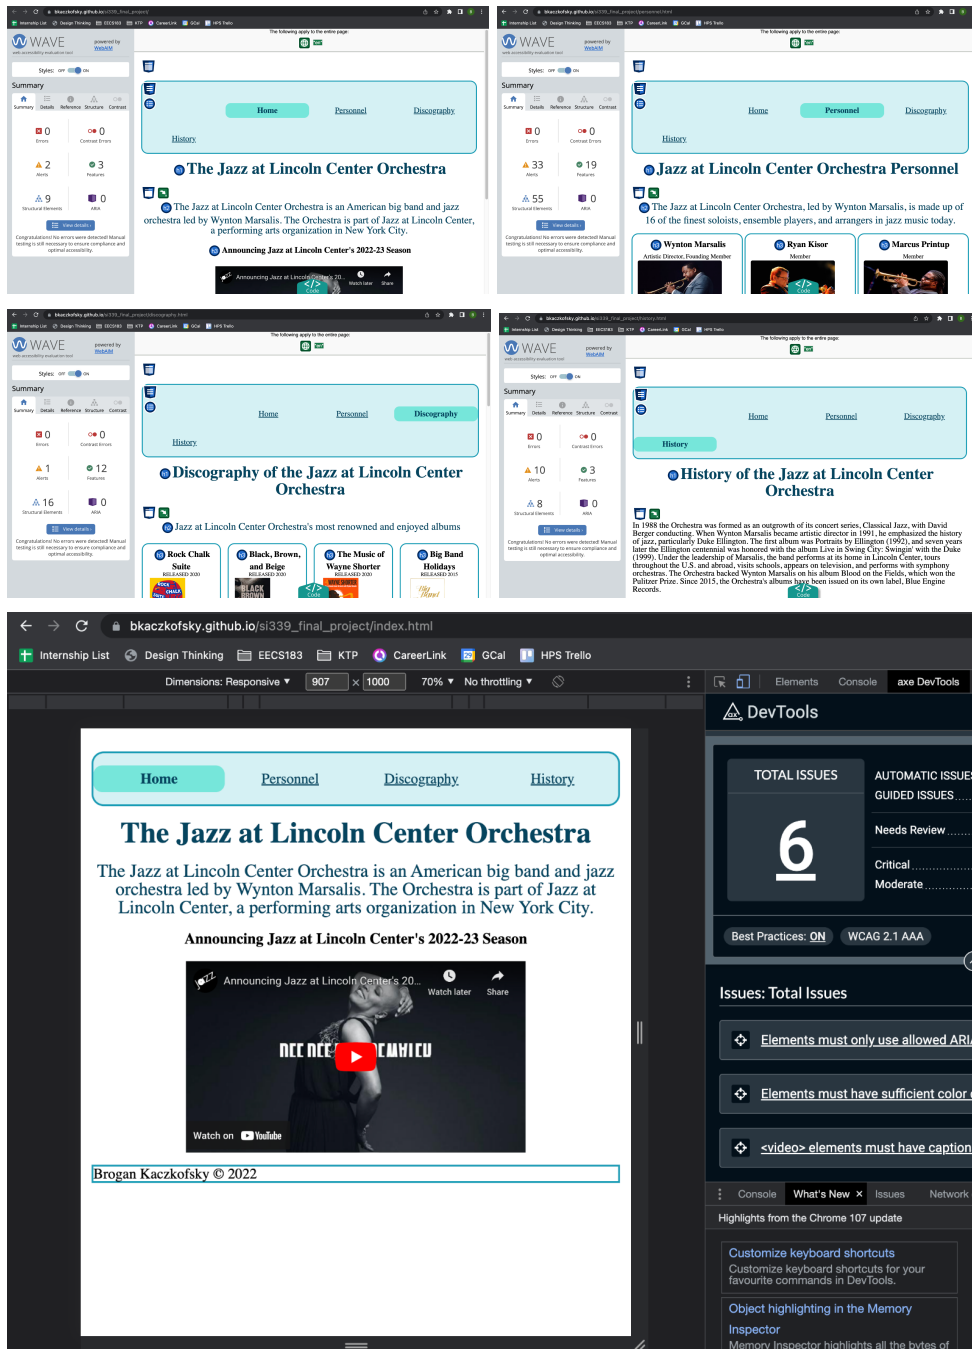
bkaczkofsky.github.io/si339_final_project/

Internship List | Design Thinking | EECS183 | KTP | CareerLink | GCal | HPS Trello

WAVE web accessibility evaluation tool
powered by WebAIM

The following apply to the entire page:

Styles: OFF ON

Summary

Summary | Details | Reference | Structure | Contrast

0 Errors
0 Contrast Errors
2 Alerts
3 Features
9 Structural Elements
0 ARIA

View details

Congratulations! No errors were detected! Manual testing is still necessary to ensure compliance and optimal accessibility.

Home | Personnel | Discography | History

The Jazz at Lincoln Center Orchestra

The Jazz at Lincoln Center Orchestra is an American big band and jazz orchestra led by Wynton Marsalis. The Orchestra is part of Jazz at Lincoln Center, a performing arts organization in New York City.

Announcing Jazz at Lincoln Center's 2022-23 Season

Announcing Jazz at Lincoln Center's 20...
Watch later | Share
Code

bkaczkofsky.github.io/si339_final_project/personnel.html

WAVE web accessibility evaluation tool
powered by WebAIM

The following apply to the entire page:

Styles: OFF ON

Summary

0 Errors
0 Contrast Errors
33 Alerts
19 Features
55 Structural Elements
0 ARIA

View details

Congratulations! No errors were detected! Manual testing is still necessary to ensure compliance and optimal accessibility.

Home | Personnel | Discography | History

Jazz at Lincoln Center Orchestra Personnel

The Jazz at Lincoln Center Orchestra, led by Wynton Marsalis, is made up of 16 of the finest soloists, ensemble players, and arrangers in jazz music today.

Wynton Marsalis
Artistic Director, Founding Member

Ryan Kisor
Member

Marcus Printup
Member

Code

bkaczkofsky.github.io/si339_final_project/discography.html

WAVE web accessibility evaluation tool
powered by WebAIM

The following apply to the entire page:

Styles: OFF ON

Summary

0 Errors
0 Contrast Errors
1 Alerts
12 Features
16 Structural Elements
0 ARIA

View details

Congratulations! No errors were detected! Manual testing is still necessary to ensure compliance and optimal accessibility.

Home | Personnel | Discography | History

Discography of the Jazz at Lincoln Center Orchestra

Jazz at Lincoln Center Orchestra's most renowned and enjoyed albums

Rock Chalk Suite
RELEASED 2020

Black, Brown, and Beige
RELEASED 2020

The Music of Wayne Shorter
RELEASED 2020

Big Band Holidays
RELEASED 2015

Code

bkaczkofsky.github.io/si339_final_project/history.html

WAVE web accessibility evaluation tool
powered by WebAIM

The following apply to the entire page:

Styles: OFF ON

Summary

0 Errors
0 Contrast Errors
10 Alerts
3 Features
8 Structural Elements
0 ARIA

View details

Congratulations! No errors were detected! Manual testing is still necessary to ensure compliance and optimal accessibility.

Home | Personnel | Discography | History

History of the Jazz at Lincoln Center Orchestra

In 1988 the Orchestra was formed as an outgrowth of its concert series, Classical Jazz, with David Berger conducting. When Wynton Marsalis became artistic director in 1991, he emphasized the history of jazz, particularly Duke Ellington. The first album was Portraits by Ellington (1992), and seven years later the Ellington centennial was honored with the album Live in Swing City: Swingin' with the Duke (1999). Under the leadership of Marsalis, the band performs at its home in Lincoln Center, tours throughout the U.S. and abroad, visits schools, appears on television, and performs with symphony orchestras. The Orchestra backed Wynton Marsalis on his album Blood on the Fields, which won the Pulitzer Prize. Since 2015, the Orchestra's albums have been issued on its own label, Blue Engine Records.

Code

bkaczkofsky.github.io/si339_final_project/index.html

Internship List | Design Thinking | EECS183 | KTP | CareerLink | GCal | HPS Trello

Dimensions: Responsive ▾ | 907 × 1000 | 70% ▾ | No throttling ▾

Elements | Console | axe DevTools

Home | Personnel | Discography | History

The Jazz at Lincoln Center Orchestra

The Jazz at Lincoln Center Orchestra is an American big band and jazz orchestra led by Wynton Marsalis. The Orchestra is part of Jazz at Lincoln Center, a performing arts organization in New York City.

Announcing Jazz at Lincoln Center's 2022-23 Season

Announcing Jazz at Lincoln Center's 20...
Watch later | Share
Watch on YouTube

Brogan Kaczkofsky © 2022

DevTools

TOTAL ISSUES
6

AUTOMATIC ISSUE
GUIDED ISSUES
Needs Review
Critical
Moderate

Best Practices: ON | WCAG 2.1 AAA

Issues: Total Issues

Elements must only use allowed ARI
Elements must have sufficient color
<video> elements must have caption

Console | What's New × | Issues | Network

Highlights from the Chrome 107 update

Customize keyboard shortcuts
Customize keyboard shortcuts for your favourite commands in DevTools.

Object highlighting in the Memory Inspector
Memory Inspector highlights all the bytes of